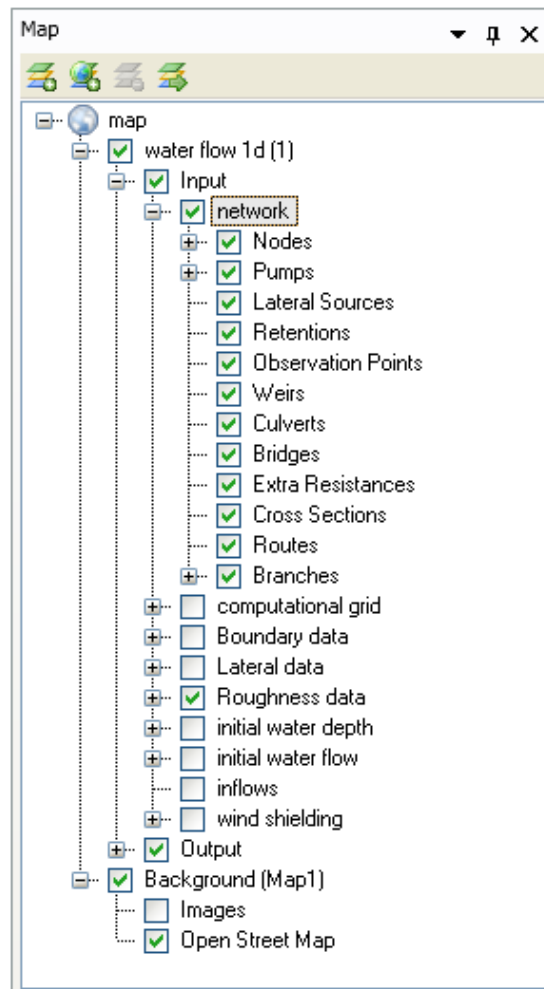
Map

map
water flow 1d (1)
Input
network
Nodes
Pumps
Lateral Sources
Retentions
Observation Points
Weirs
Culverts
Bridges
Extra Resistances
Cross Sections
Routes
Branches
computational grid
Boundary data
Lateral data
Roughness data
initial water depth
initial water flow
inflows
wind shielding
Output
Background (Map1)
Images
Open Street Map